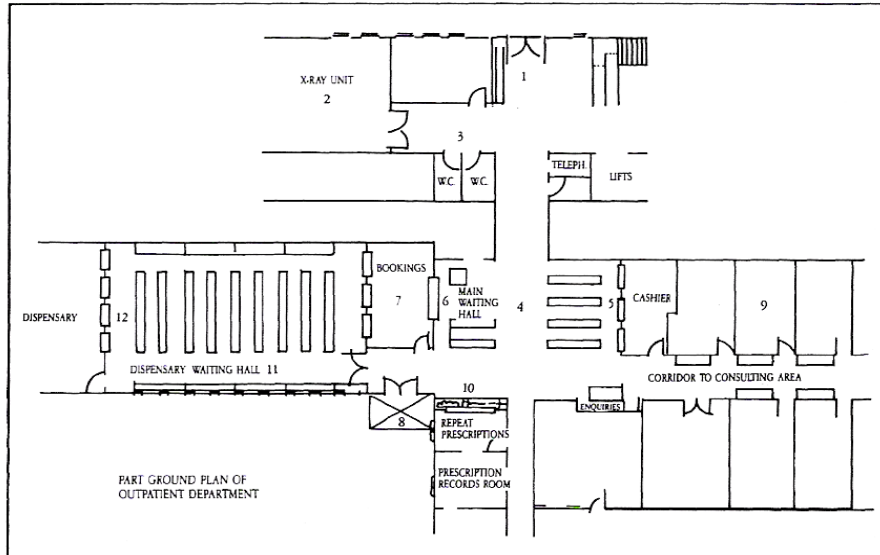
X-RAY UNIT
2
1
3
W.C.
W.C.
TELEPH.
LIFTS
BOOKINGS
7
6
MAIN WAITING HALL
4
5
CASHIER
9
DISPENSARY
12
DISPENSARY WAITING HALL 11
10
CORRIDOR TO CONSULTING AREA
ENQUIRIES
8
REPEAT PRESCRIPTIONS
PRESCRIPTION RECORDS ROOM
PART GROUND PLAN OF OUTPATIENT DEPARTMENT